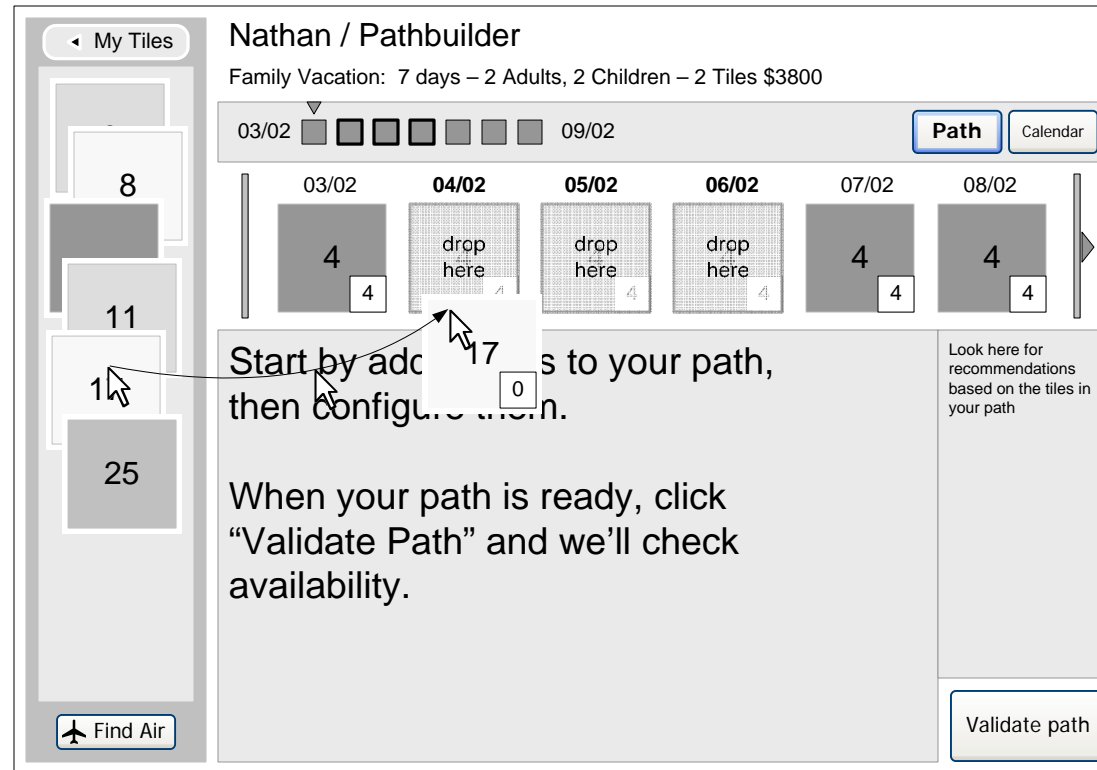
My Tiles

8

11

1

25

Find Air

Nathan / Pathbuilder

Family Vacation: 7 days – 2 Adults, 2 Children – 2 Tiles $3800

03/02 09/02

Path Calendar

| 03/02 | 04/02 | 05/02 | 06/02 | 07/02 | 08/02 |
|---|---|---|---|---|---|
| 4 | drop here | drop here | drop here | 4 | 4 |
| 4 | 4 | 4 | 4 | 4 | 4 |

17

0

Start by add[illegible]s to your path, then configu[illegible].

When your path is ready, click “Validate Path” and we’ll check availability.

Look here for recommendations based on the tiles in your path

Validate path